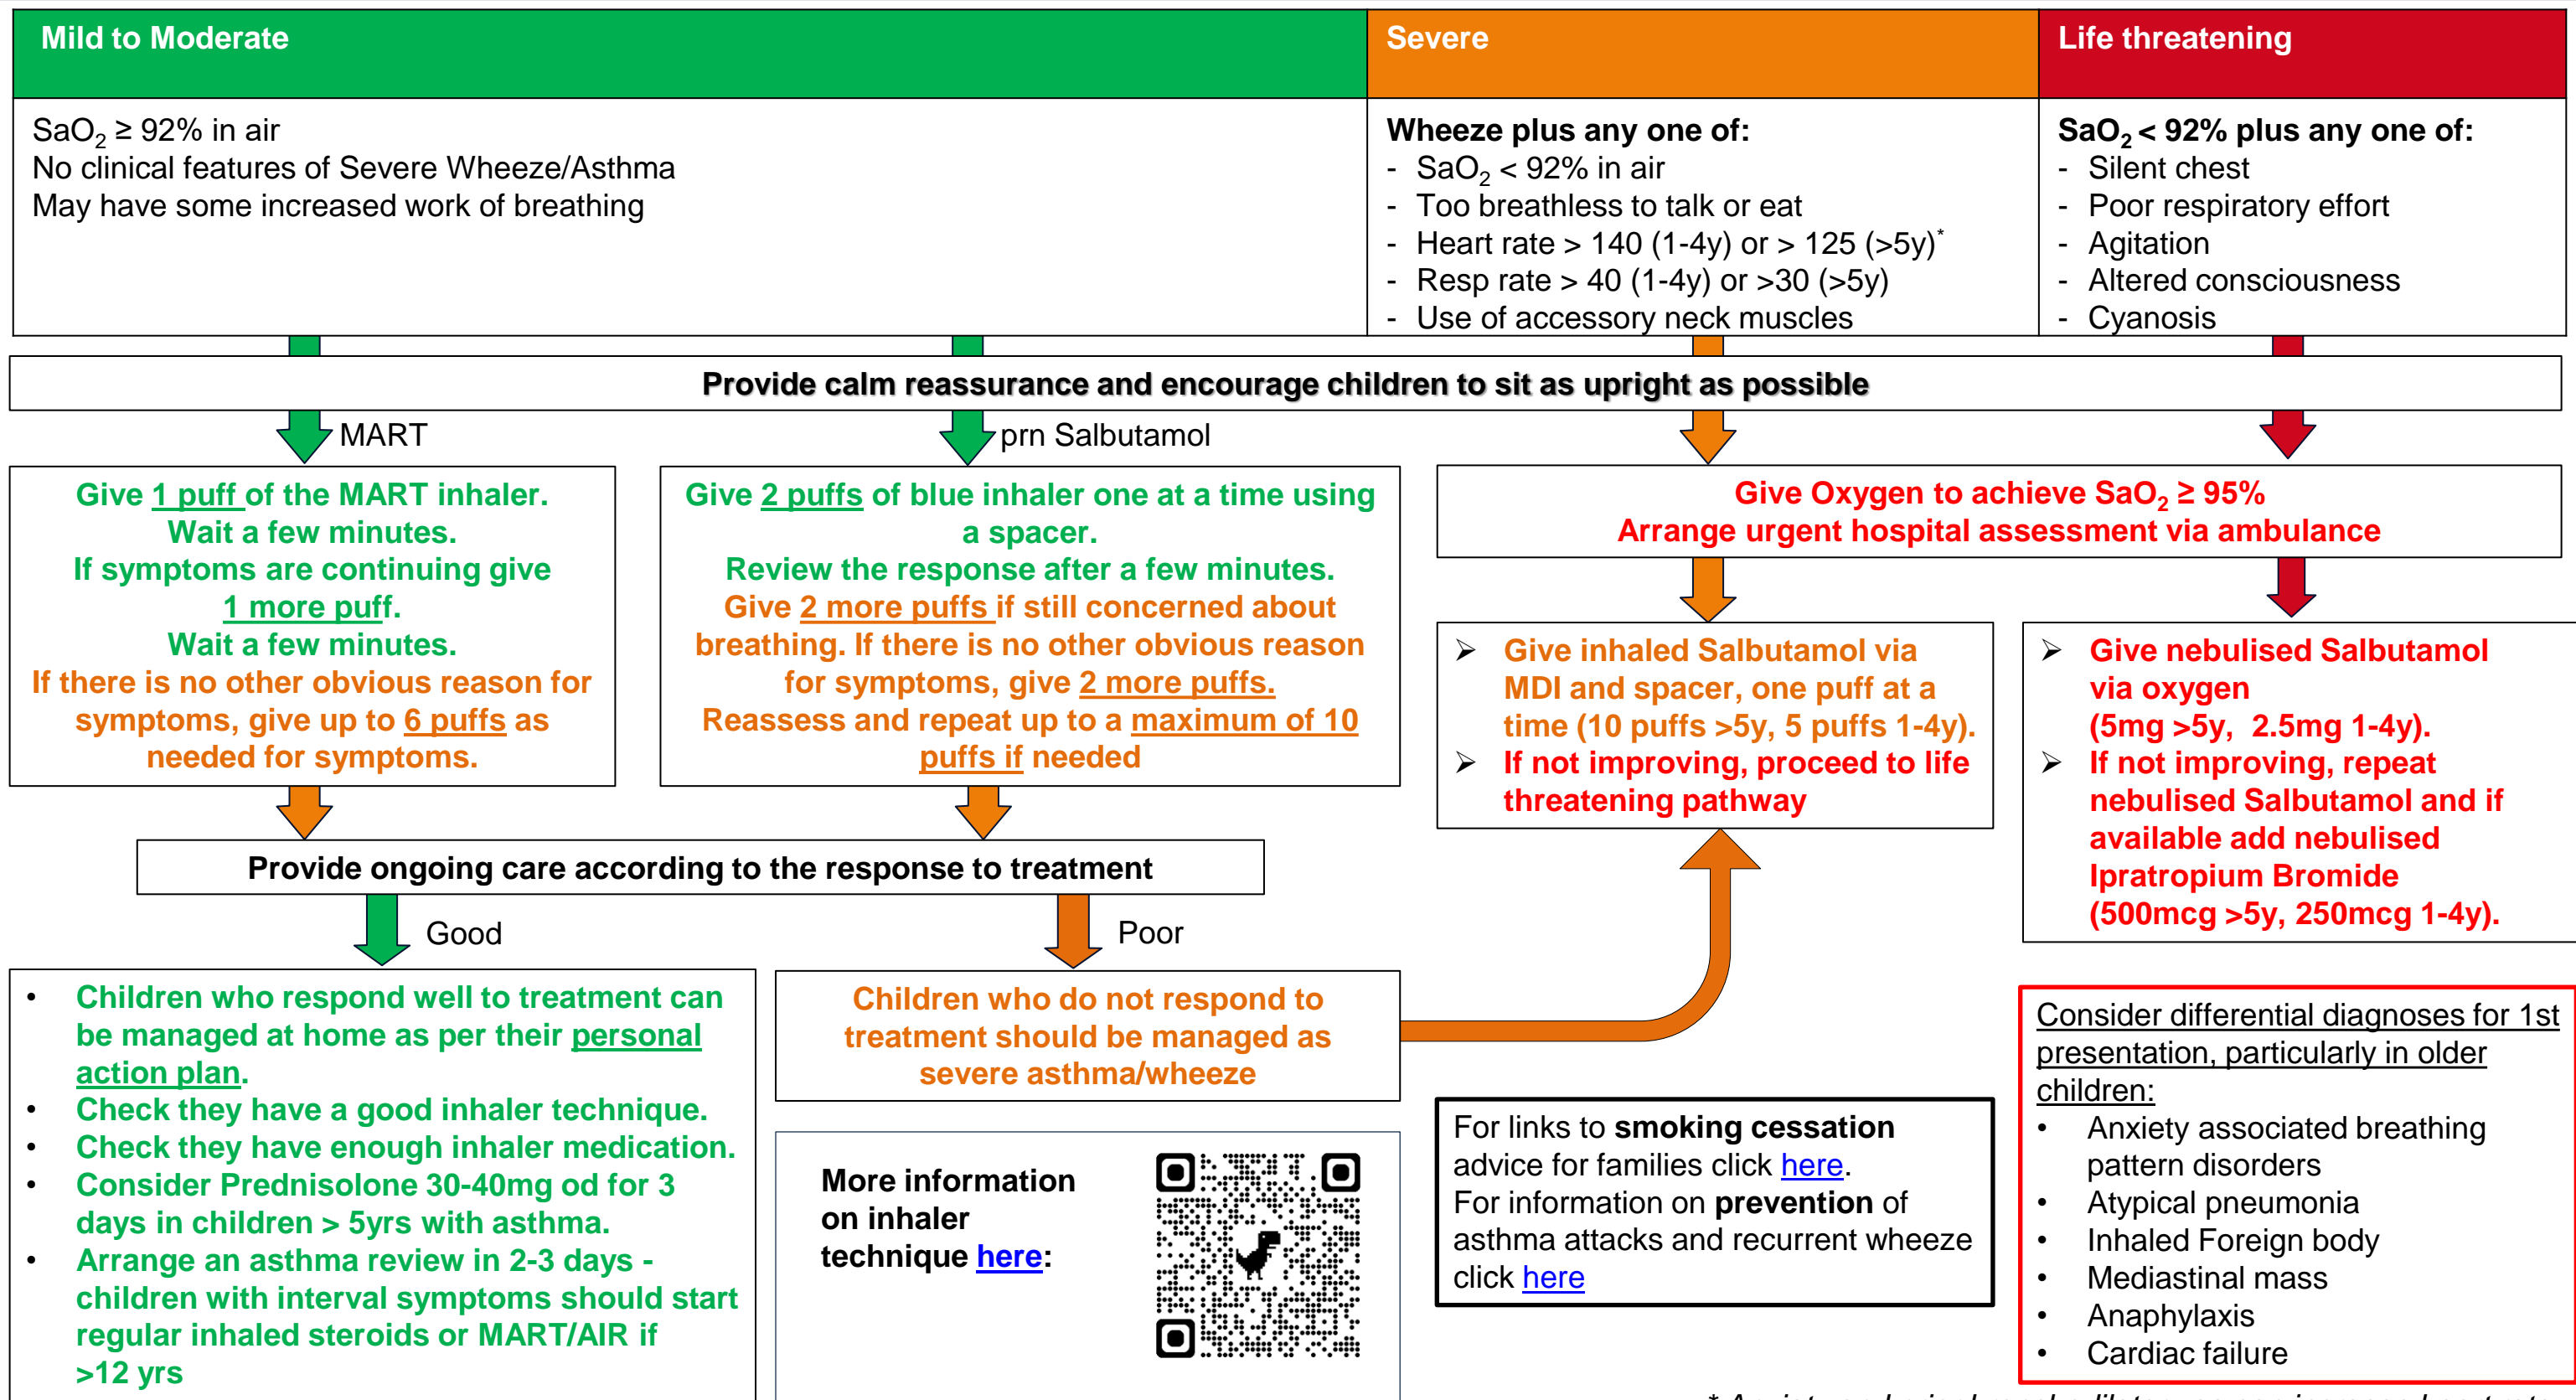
| Mild to Moderate | Severe | Life threatening |
|---|---|---|
| $SaO_2 \geq 92\%$ in air<br>No clinical features of Severe Wheeze/Asthma<br>May have some increased work of breathing | **Wheeze plus any one of:**<br>- $SaO_2 < 92\%$ in air<br>- Too breathless to talk or eat<br>- Heart rate > 140 (1-4y) or > 125 (>5y)*<br>- Resp rate > 40 (1-4y) or >30 (>5y)<br>- Use of accessory neck muscles | **$SaO_2 < 92\%$ plus any one of:**<br>- Silent chest<br>- Poor respiratory effort<br>- Agitation<br>- Altered consciousness<br>- Cyanosis |

**Provide calm reassurance and encourage children to sit as upright as possible**

MART

prn Salbutamol

Give 1 puff of the MART inhaler. Wait a few minutes. If symptoms are continuing give 1 more puff. Wait a few minutes. If there is no other obvious reason for symptoms, give up to 6 puffs as needed for symptoms.

Give 2 puffs of blue inhaler one at a time using a spacer. Review the response after a few minutes. Give 2 more puffs if still concerned about breathing. If there is no other obvious reason for symptoms, give 2 more puffs. Reassess and repeat up to a maximum of 10 puffs if needed

Give Oxygen to achieve $SaO_2 \geq 95\%$
Arrange urgent hospital assessment via ambulance

➢ Give inhaled Salbutamol via MDI and spacer, one puff at a time (10 puffs >5y, 5 puffs 1-4y).
➢ If not improving, proceed to life threatening pathway

➢ Give nebulised Salbutamol via oxygen (5mg >5y, 2.5mg 1-4y).
➢ If not improving, repeat nebulised Salbutamol and if available add nebulised Ipratropium Bromide (500mcg >5y, 250mcg 1-4y).

**Provide ongoing care according to the response to treatment**

Good

Poor

• Children who respond well to treatment can be managed at home as per their personal action plan.
• Check they have a good inhaler technique.
• Check they have enough inhaler medication.
• Consider Prednisolone 30-40mg od for 3 days in children > 5yrs with asthma.
• Arrange an asthma review in 2-3 days - children with interval symptoms should start regular inhaled steroids or MART/AIR if >12 yrs

Children who do not respond to treatment should be managed as severe asthma/wheeze

**More information on inhaler technique here:**

For links to **smoking cessation** advice for families click here.
For information on **prevention** of asthma attacks and recurrent wheeze click here

Consider differential diagnoses for 1st presentation, particularly in older children:
• Anxiety associated breathing pattern disorders
• Atypical pneumonia
• Inhaled Foreign body
• Mediastinal mass
• Anaphylaxis
• Cardiac failure

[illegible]